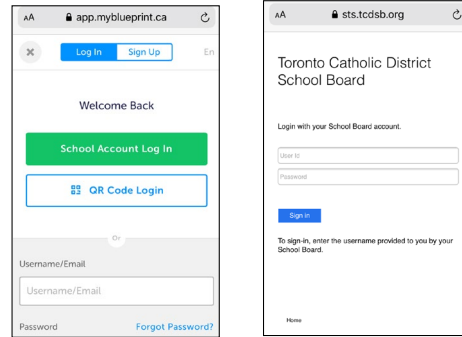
AA app.myblueprint.ca

Log In Sign Up En

Welcome Back

School Account Log In

QR Code Login

Or

Username/Email

Username/Email

Password Forgot Password?

AA sts.tcdsb.org

Toronto Catholic District School Board

Login with your School Board account.

User Id

Password

Sign in

To sign-in, enter the username provided to you by your School Board.

Home